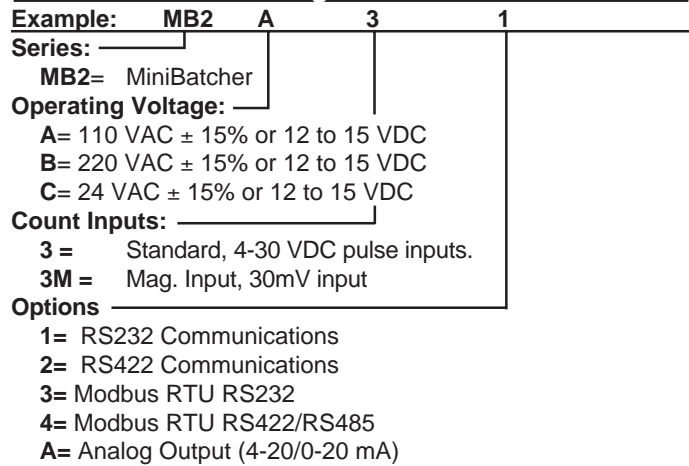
Example: MB2 A 3 1

Series:
MB2= MiniBatcher

Operating Voltage:
A= 110 VAC ± 15% or 12 to 15 VDC
B= 220 VAC ± 15% or 12 to 15 VDC
C= 24 VAC ± 15% or 12 to 15 VDC

Count Inputs:
3 = Standard, 4-30 VDC pulse inputs.
3M = Mag. Input, 30mV input

Options
1= RS232 Communications
2= RS422 Communications
3= Modbus RTU RS232
4= Modbus RTU RS422/RS485
A= Analog Output (4-20/0-20 mA)